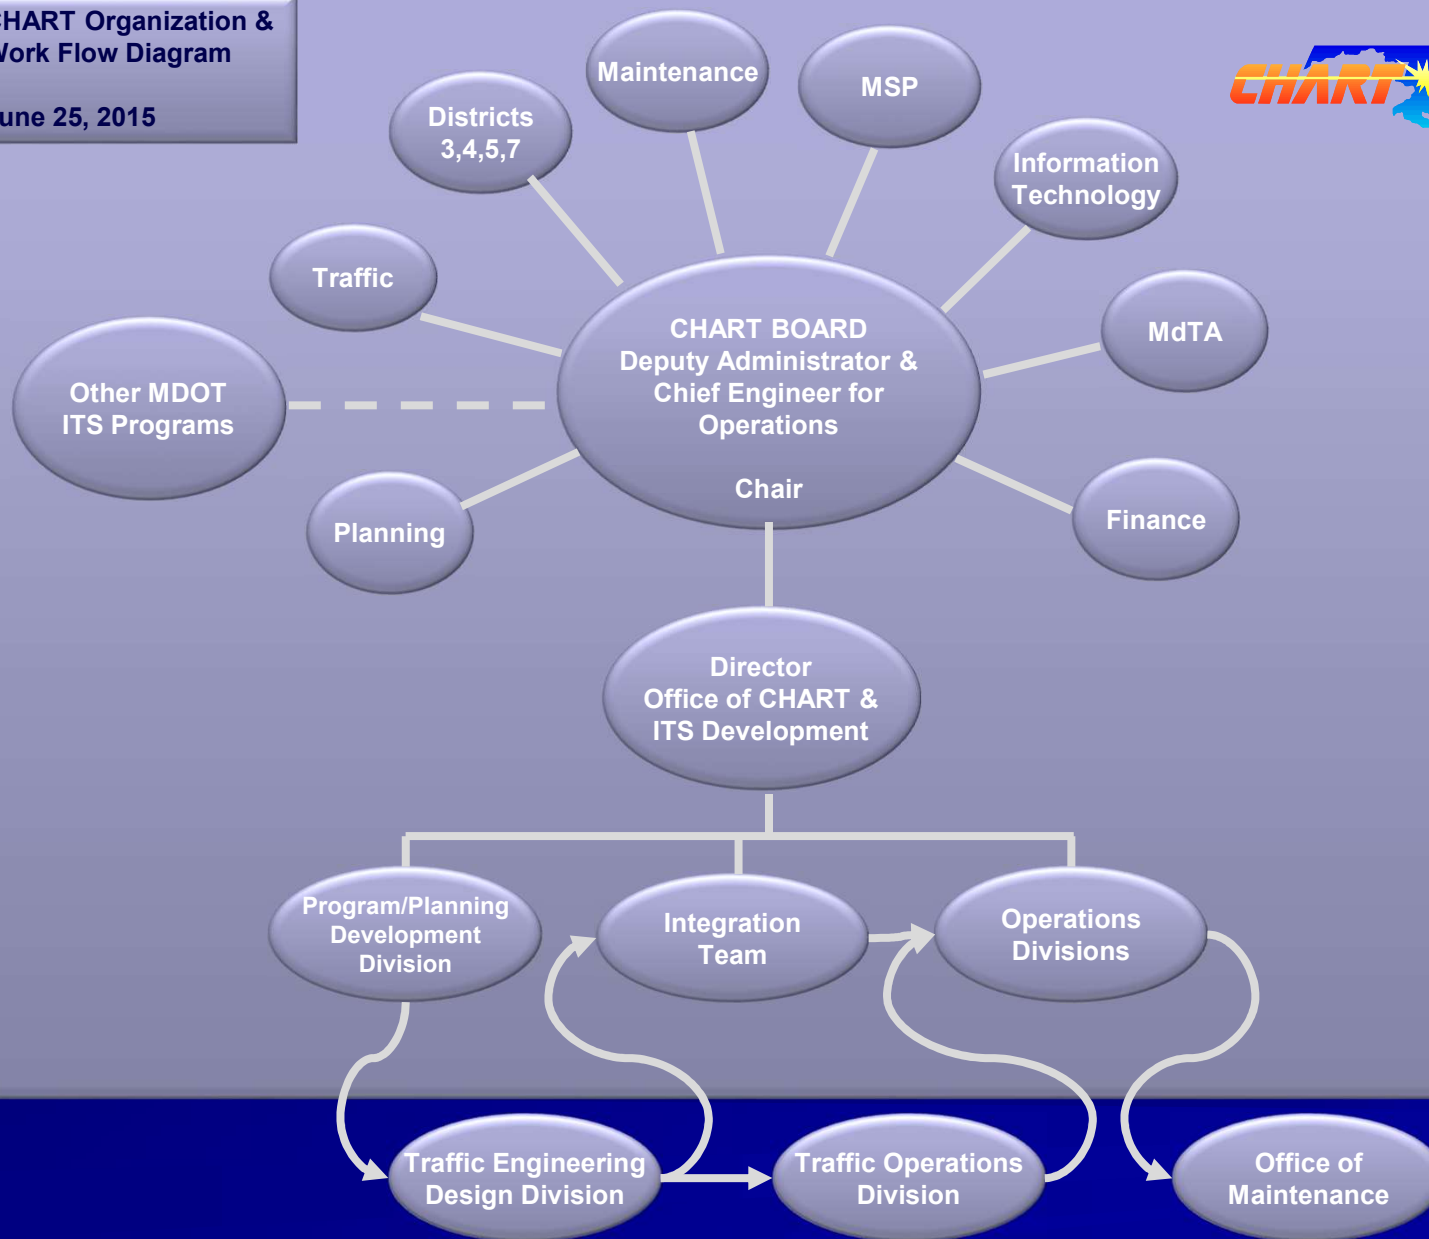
HART Organization &
ork Flow Diagram

une 25, 2015

CHART

Maintenance

MSP

Districts 3,4,5,7

Information Technology

Traffic

CHART BOARD
Deputy Administrator & Chief Engineer for Operations

Chair

MdTA

Other MDOT ITS Programs

Planning

Finance

Director
Office of CHART & ITS Development

Program/Planning Development Division

Integration Team

Operations Divisions

Traffic Engineering Design Division

Traffic Operations Division

Office of Maintenance